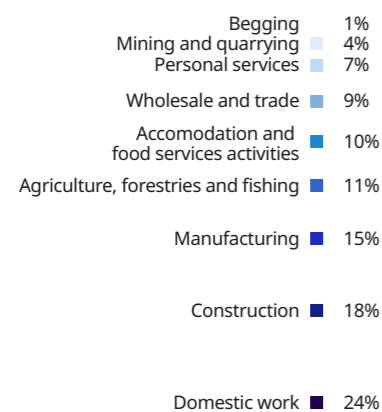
Begging 1%
Mining and quarrying 4%
Personal services 7%
Wholesale and trade 9%
Accomodation and food services activities 10%
Agriculture, forestries and fishing 11%
Manufacturing 15%
Construction 18%
Domestic work 24%